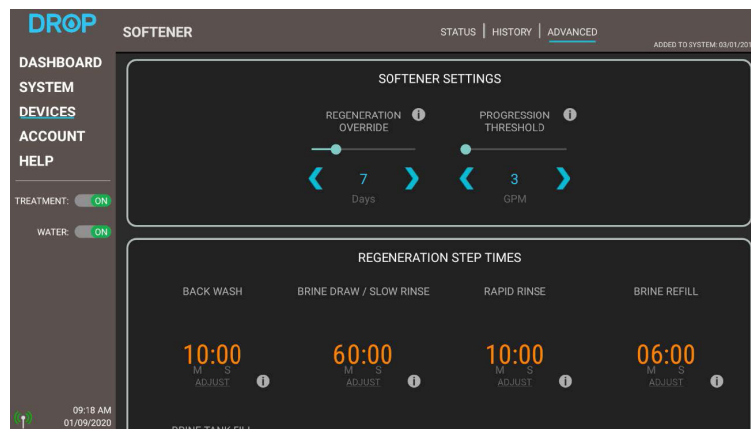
DROP

SOFTENER

STATUS | HISTORY | ADVANCED

ADDED TO SYSTEM: 03/01/20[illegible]

DASHBOARD
SYSTEM
DEVICES
ACCOUNT
HELP

TREATMENT: ON

WATER: ON

SOFTENER SETTINGS

REGENERATION OVERRIDE i

PROGRESSION THRESHOLD i

7
Days

3
GPM

REGENERATION STEP TIMES

BACK WASH

BRINE DRAW / SLOW RINSE

RAPID RINSE

BRINE REFILL

10:00
M S
ADJUST i

60:00
M S
ADJUST i

10:00
M S
ADJUST i

06:00
M S
ADJUST i

09:18 AM
01/09/2020

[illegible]